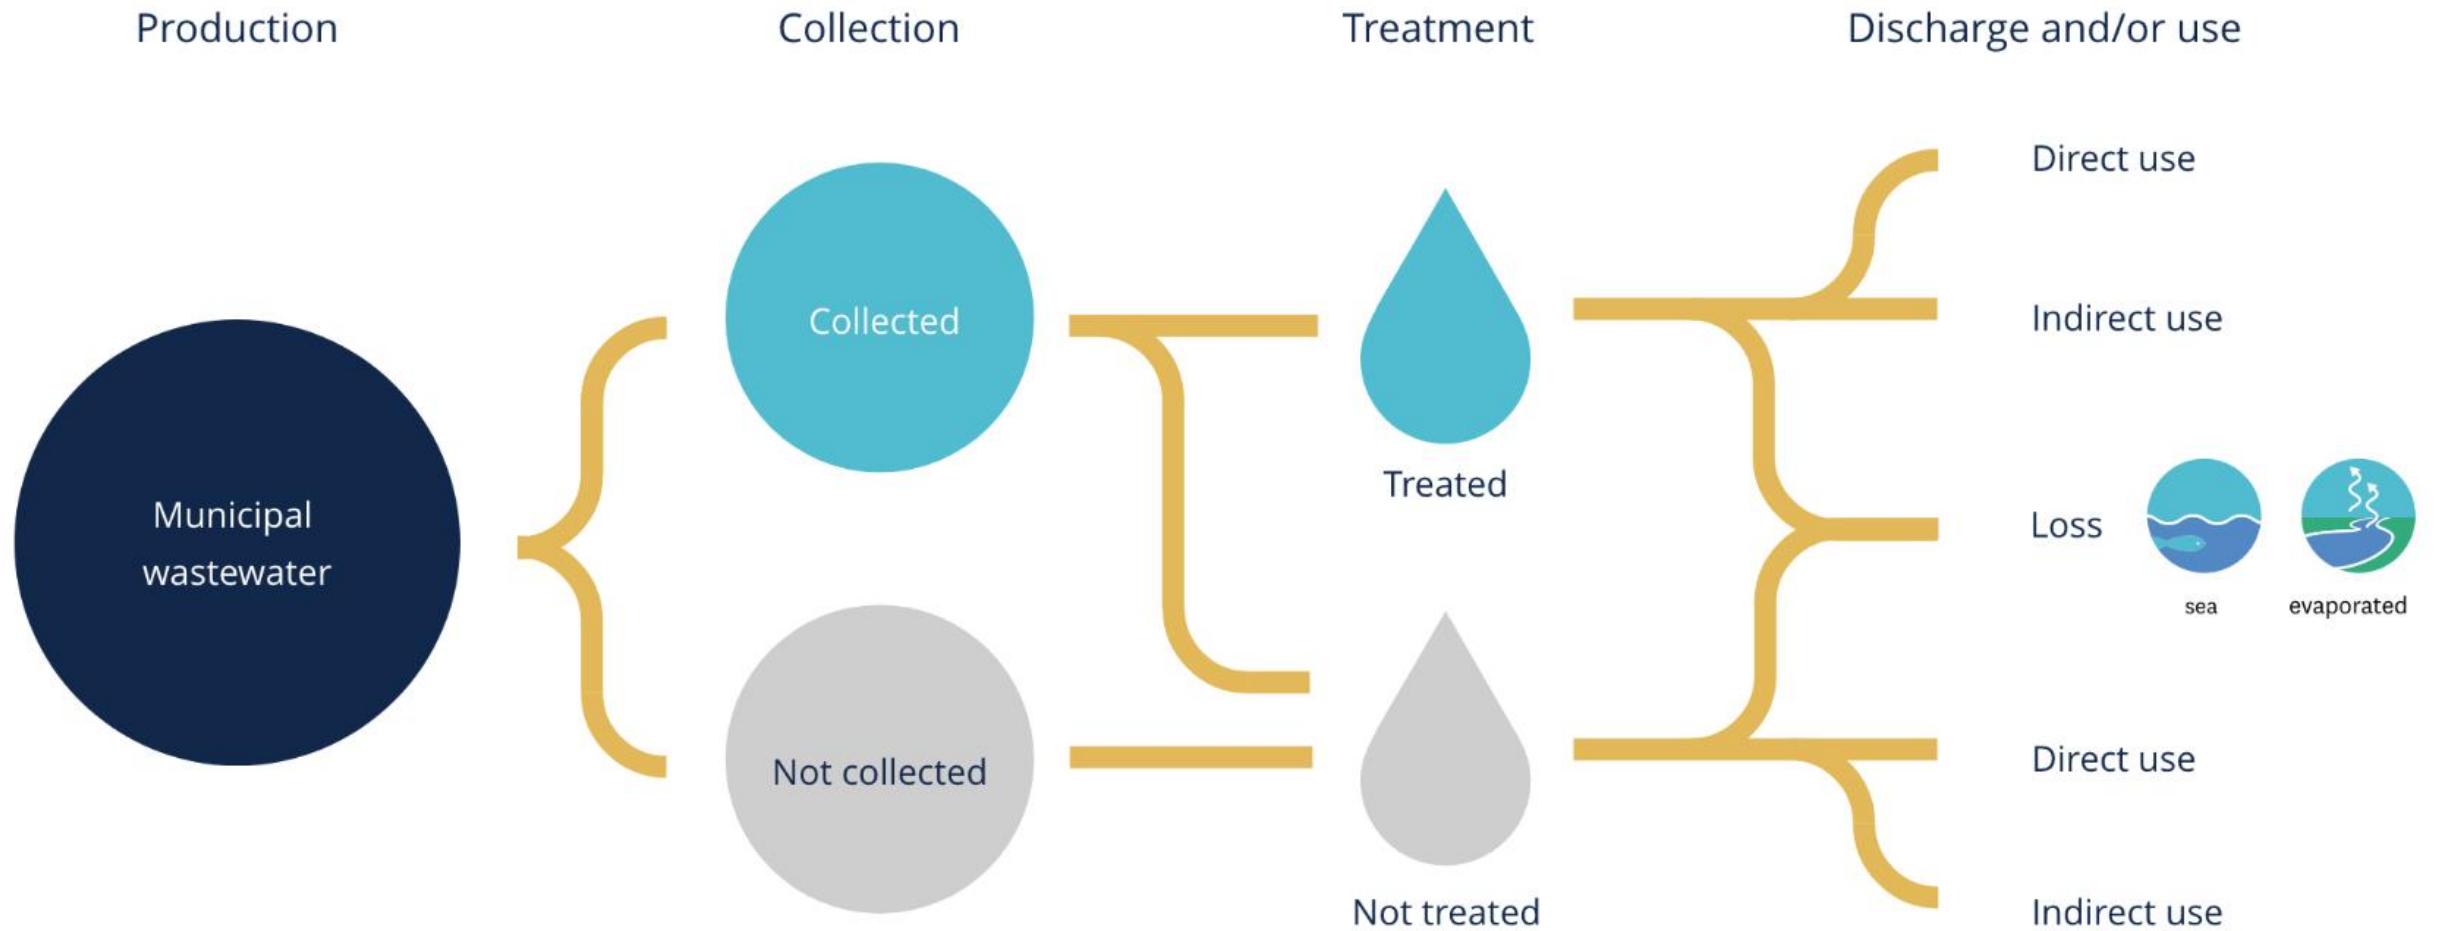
Production

Collection

Treatment

Discharge and/or use

Municipal wastewater

Collected

Not collected

Treated

Not treated

Direct use

Indirect use

Loss

sea

evaporated

Direct use

Indirect use